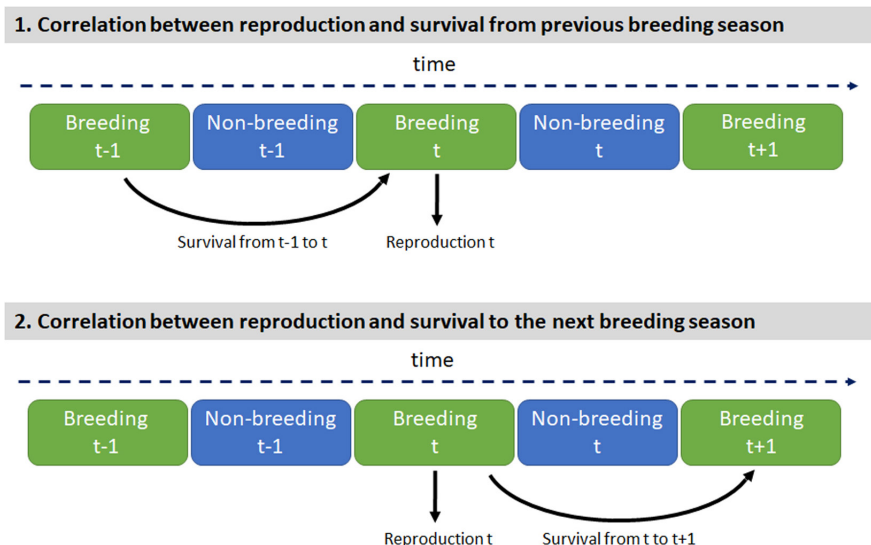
1. Correlation between reproduction and survival from previous breeding season

time

Breeding t-1

Non-breeding t-1

Breeding t

Non-breeding t

Breeding t+1

Survival from t-1 to t

Reproduction t

2. Correlation between reproduction and survival to the next breeding season

time

Breeding t-1

Non-breeding t-1

Breeding t

Non-breeding t

Breeding t+1

Reproduction t

Survival from t to t+1